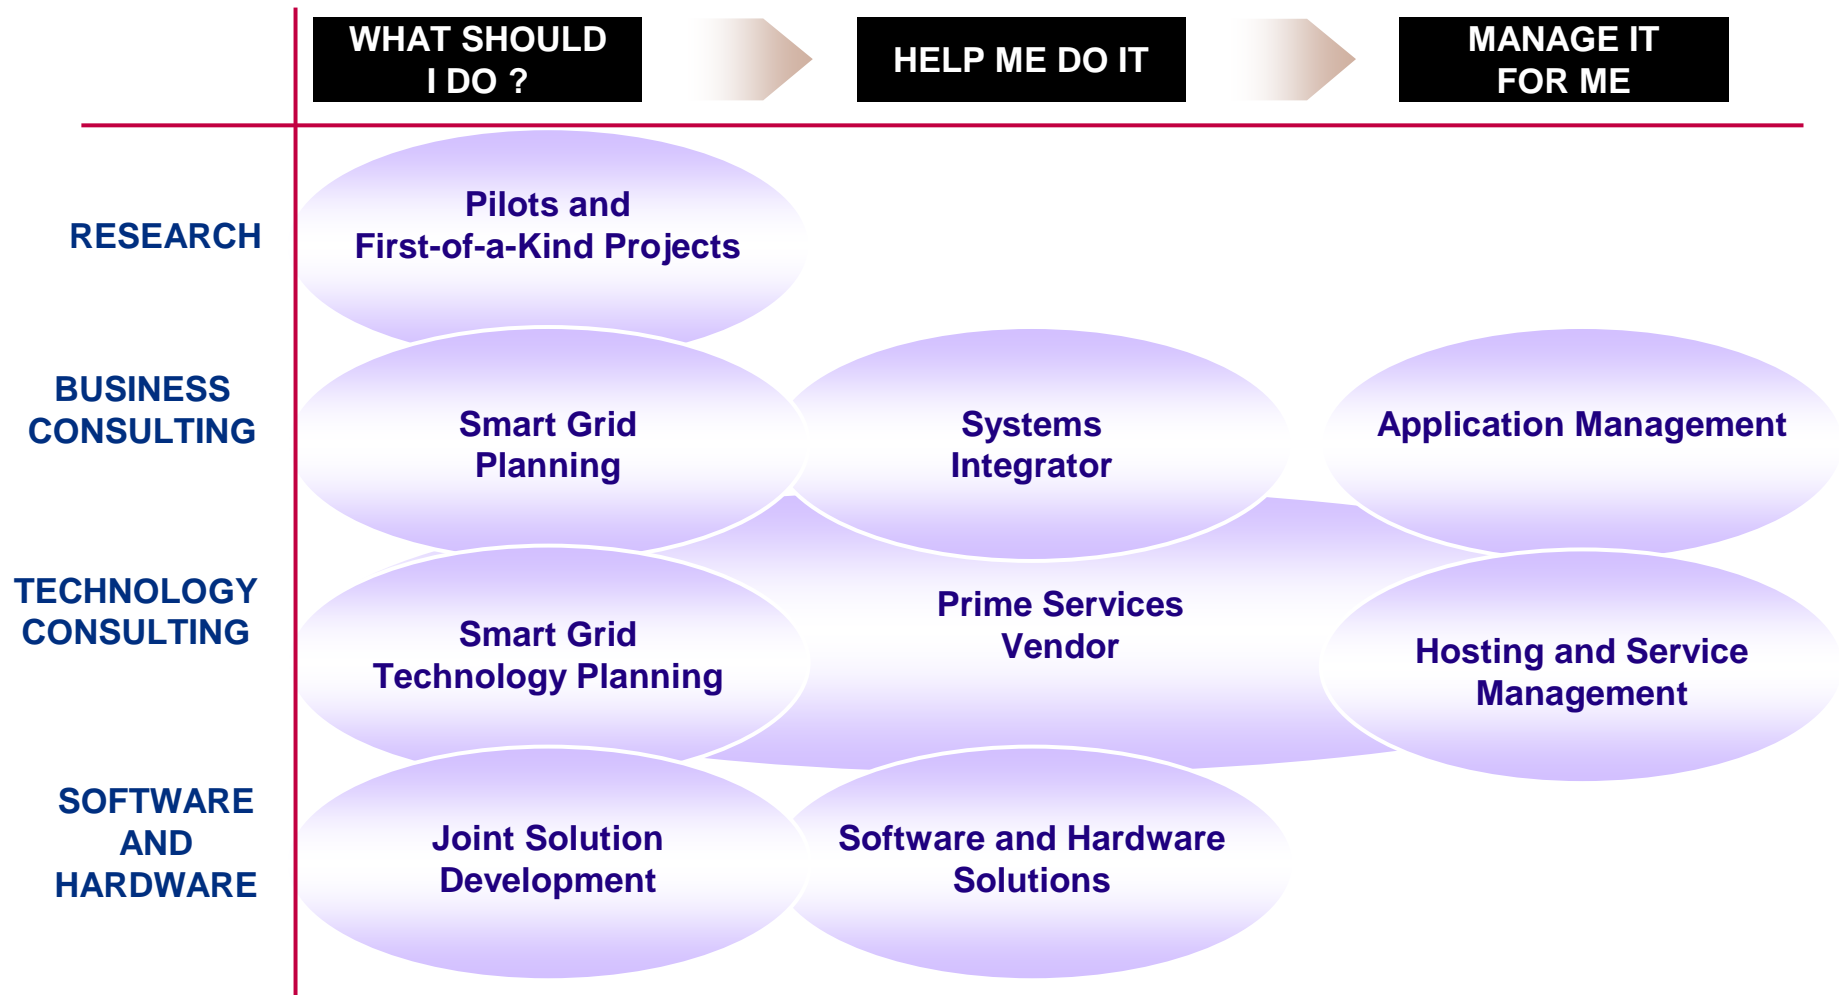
WHAT SHOULD I DO ?

HELP ME DO IT

MANAGE IT FOR ME

RESEARCH

Pilots and First-of-a-Kind Projects

BUSINESS CONSULTING

Smart Grid Planning

Systems Integrator

Application Management

TECHNOLOGY CONSULTING

Smart Grid Technology Planning

Prime Services Vendor

Hosting and Service Management

SOFTWARE AND HARDWARE

Joint Solution Development

Software and Hardware Solutions